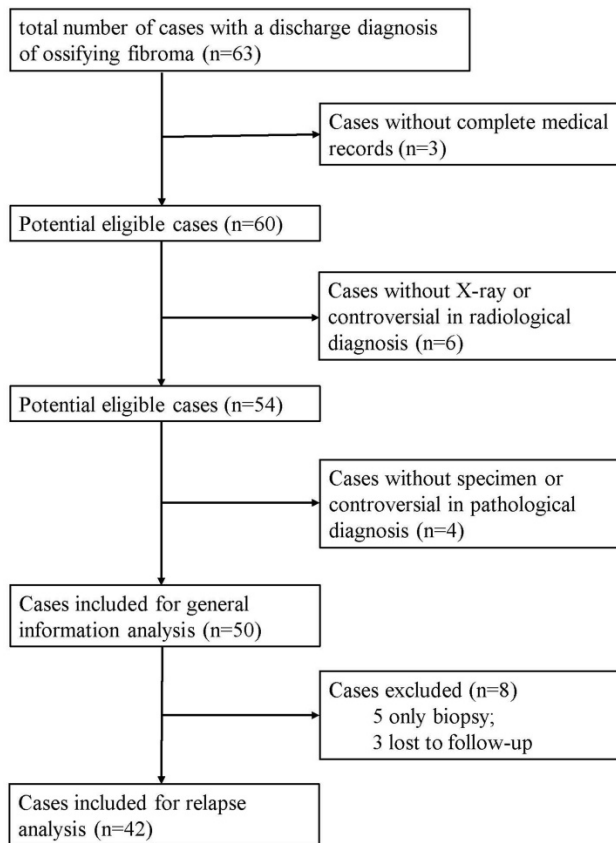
total number of cases with a discharge diagnosis of ossifying fibroma (n=63)

Cases without complete medical records (n=3)

Potential eligible cases (n=60)

Cases without X-ray or controversial in radiological diagnosis (n=6)

Potential eligible cases (n=54)

Cases without specimen or controversial in pathological diagnosis (n=4)

Cases included for general information analysis (n=50)

Cases excluded (n=8)
5 only biopsy;
3 lost to follow-up

Cases included for relapse analysis (n=42)